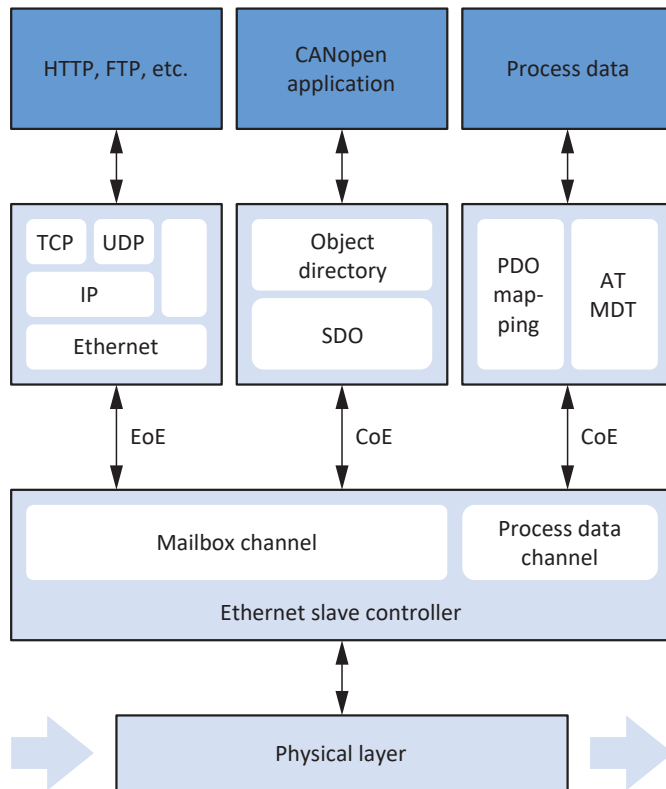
HTTP, FTP, etc.

CANopen application

Process data

TCP

UDP

IP

Ethernet

Object directory

SDO

PDO mapping

AT MDT

EoE

CoE

CoE

Mailbox channel

Process data channel

Ethernet slave controller

Physical layer